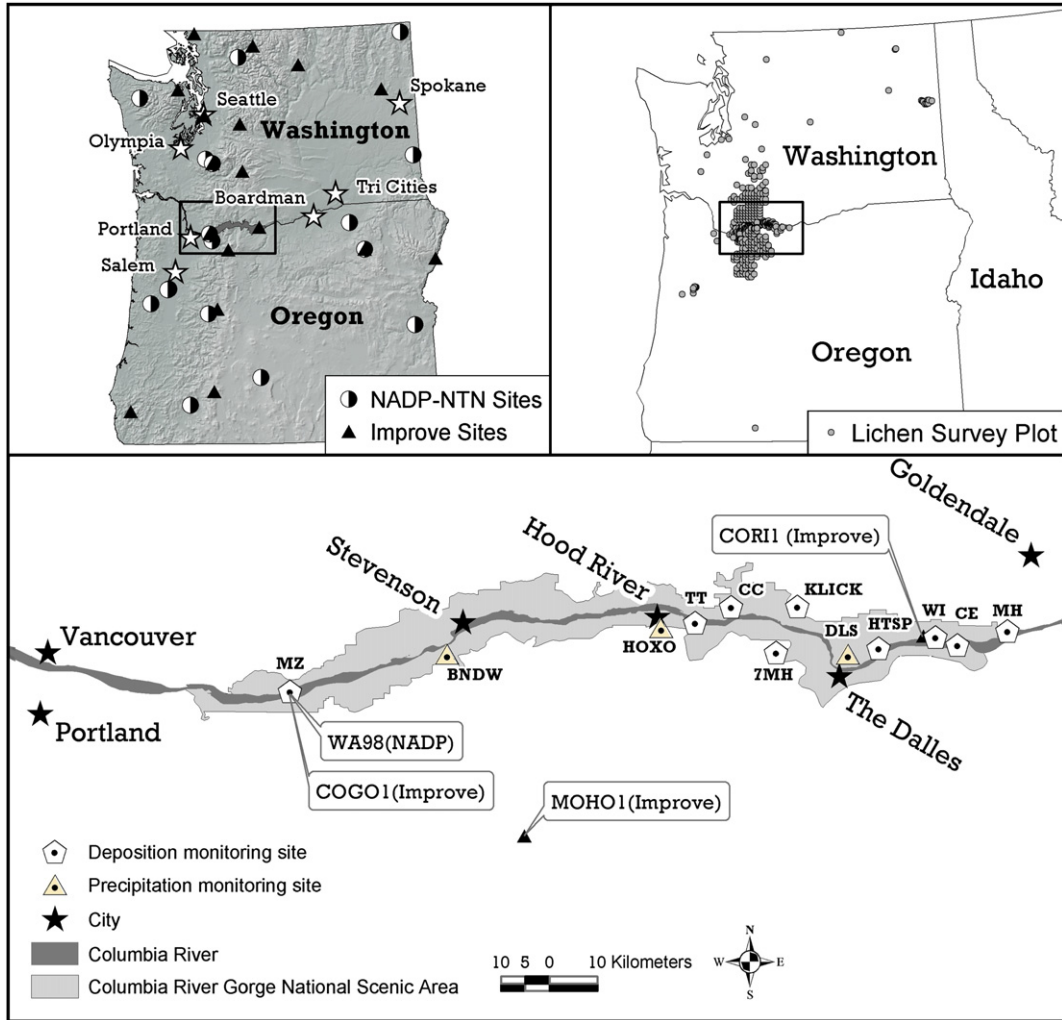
Spokane
Seattle
Washington
Olympia
Tri Cities
Boardman
Portland
Salem
Oregon
NADP-NTN Sites
Improve Sites

Washington
Idaho
Oregon
Lichen Survey Plot

Goldendale
CORI1 (Improve)
Hood River
Stevenson
TT
CC
KLICK
WI
CE
MH
DLS
HTSP
Vancouver
HOXO
7MH
MZ
BNDW
Portland
The Dalles
WA98(NADP)
COGO1(Improve)
MOHO1(Improve)

Deposition monitoring site
Precipitation monitoring site
City
Columbia River
Columbia River Gorge National Scenic Area
10 5 0 10 Kilometers
N
W
E
S